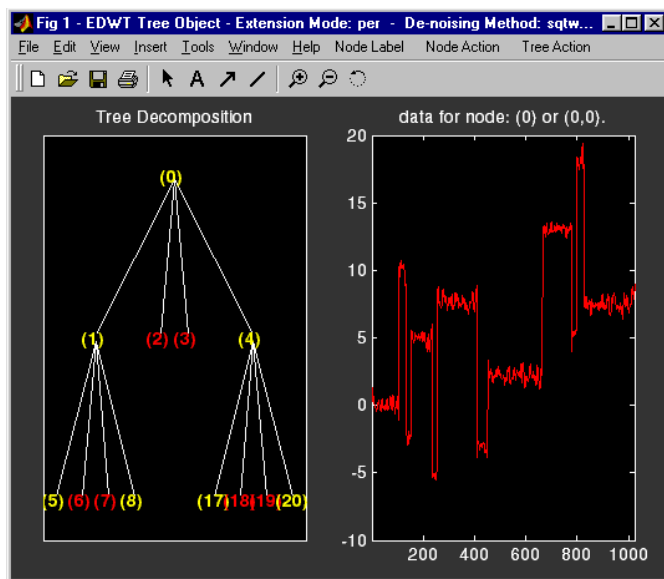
Fig 1 - EDWT Tree Object - Extension Mode: per - De-noising Method: sqtw...

File Edit View Insert Tools Window Help Node Label Node Action Tree Action

Tree Decomposition

(0)

(1) (2) (3) (4)

(5) (6) (7) (8) (17) (18) (19) (20)

data for node: (0) or (0,0).

20
15
10
5
0
-5
-10

200 400 600 800 1000